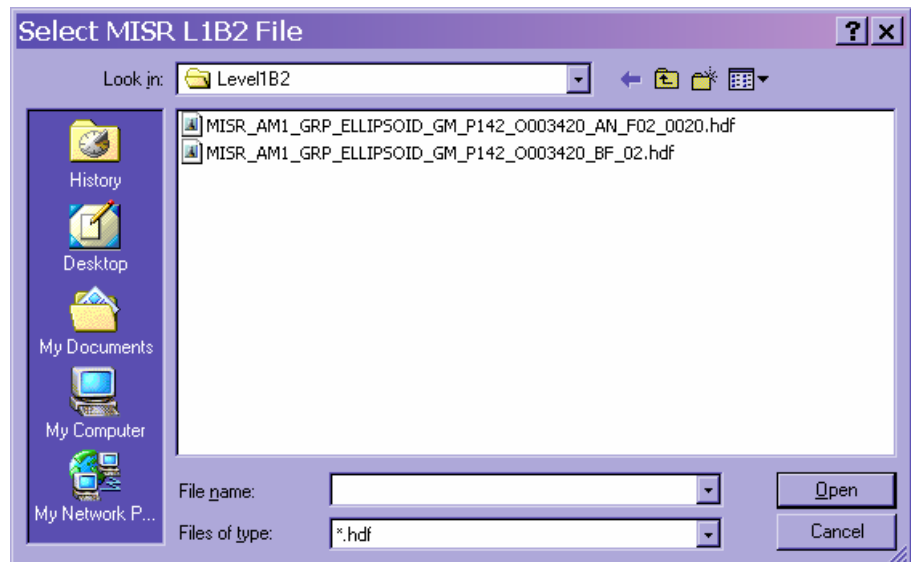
Select MISR L1B2 File

?

Look in: Level1B2

MISR_AM1_GRP_ELLIPSOID_GM_P142_O003420_AN_F02_0020.hdf
MISR_AM1_GRP_ELLIPSOID_GM_P142_O003420_BF_02.hdf

History

Desktop

My Documents

My Computer

My Network P...

File name:

Files of type: *.hdf

Open

Cancel